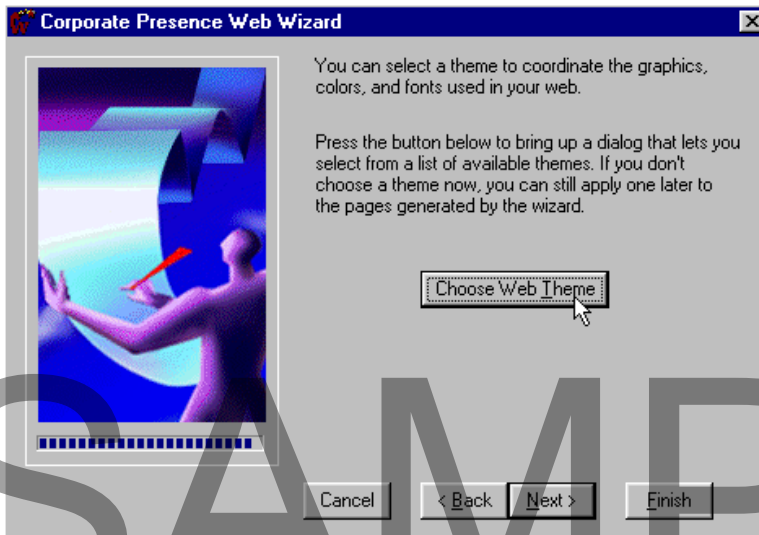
Corporate Presence Web Wizard

You can select a theme to coordinate the graphics, colors, and fonts used in your web.

Press the button below to bring up a dialog that lets you select from a list of available themes. If you don't choose a theme now, you can still apply one later to the pages generated by the wizard.

Choose Web Theme

Cancel

< Back

Next >

Finish

SAMP